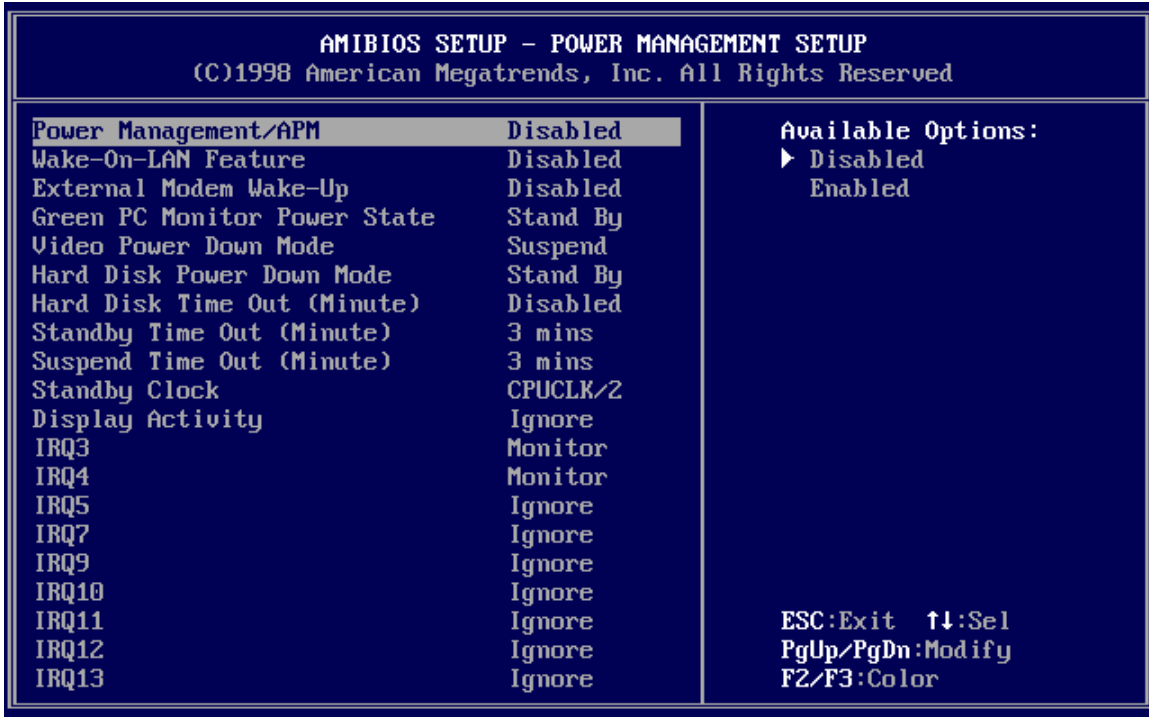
AMIBIOS SETUP – POWER MANAGEMENT SETUP
(C)1998 American Megatrends, Inc. All Rights Reserved

| | |
|---|---|
| Power Management/APM | Disabled |
| Wake-On-LAN Feature | Disabled |
| External Modem Wake-Up | Disabled |
| Green PC Monitor Power State | Stand By |
| Video Power Down Mode | Suspend |
| Hard Disk Power Down Mode | Stand By |
| Hard Disk Time Out (Minute) | Disabled |
| Standby Time Out (Minute) | 3 mins |
| Suspend Time Out (Minute) | 3 mins |
| Standby Clock | CPUCLK/2 |
| Display Activity | Ignore |
| IRQ3 | Monitor |
| IRQ4 | Monitor |
| IRQ5 | Ignore |
| IRQ7 | Ignore |
| IRQ9 | Ignore |
| IRQ10 | Ignore |
| IRQ11 | Ignore |
| IRQ12 | Ignore |
| IRQ13 | Ignore |

Available Options:
▶ Disabled
Enabled

ESC:Exit ↑↓:Sel
PgUp/PgDn:Modify
F2/F3:Color